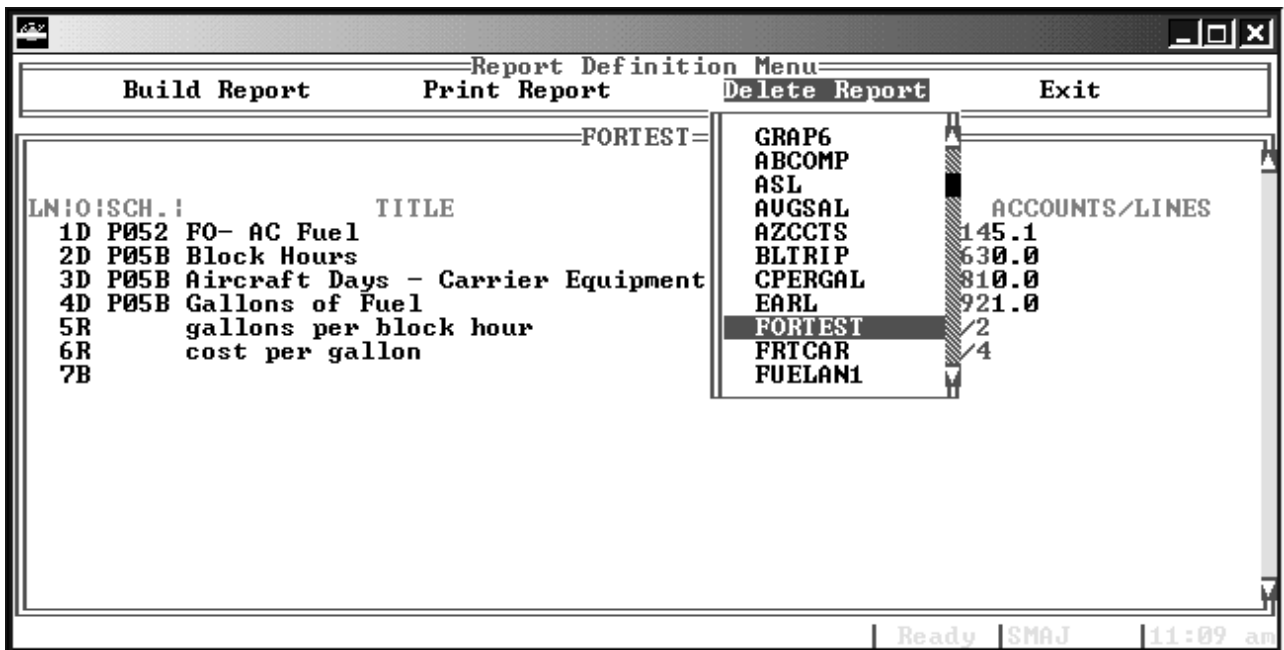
Report Definition Menu

Build Report | Print Report | Delete Report | Exit

FORTEST

GRAP6
ABCOMP
ASL
AVGSAL
AZCCTS
BLTRIP
CPERGAL
EARL
FORTEST
FRTCAR
FUELAN1

| LN | O | SCH. | TITLE | ACCOUNTS/LINES |
|---|---|---|---|---|
| 1 | D | P052 | FO- AC Fuel | 145.1 |
| 2 | D | P05B | Block Hours | 630.0 |
| 3 | D | P05B | Aircraft Days - Carrier Equipment | 810.0 |
| 4 | D | P05B | Gallons of Fuel | 921.0 |
| 5 | R | | gallons per block hour | /2 |
| 6 | R | | cost per gallon | /4 |
| 7 | B | | | |

Ready | SMAJ | 11:09 am